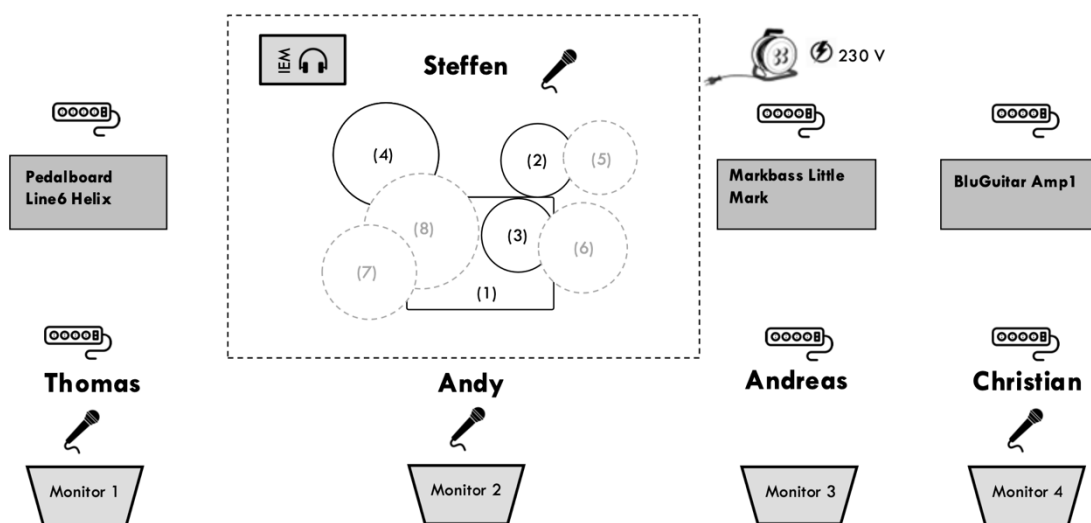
IEM

Steffen

33

230 V

Pedalboard Line6 Helix

(4)

(2)

(5)

(8)

(3)

(6)

(7)

(1)

Markbass Little Mark

BluGuitar Amp1

Thomas

Andy

Andreas

Christian

Monitor 1

Monitor 2

Monitor 3

Monitor 4